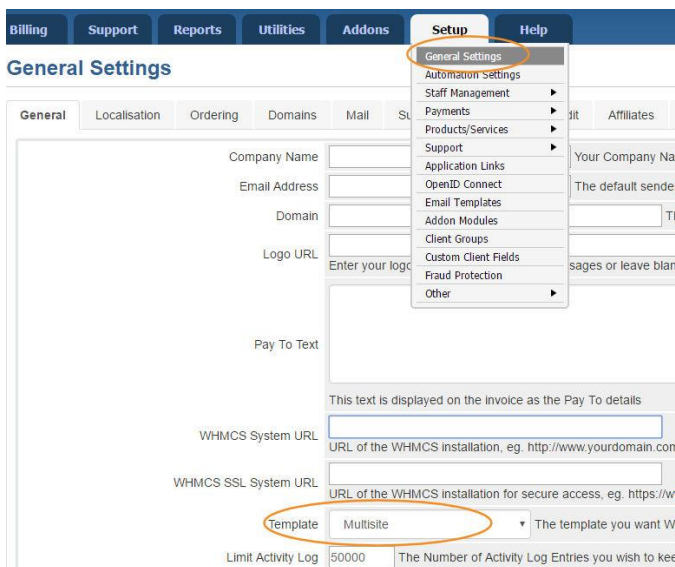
Billing Support Reports Utilities Addons Setup Help

General Settings

General Localisation Ordering Domains Mail Su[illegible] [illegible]dit Affiliates

General Settings
Automation Settings
Staff Management ▶
Payments ▶
Products/Services ▶
Support ▶
Application Links
OpenID Connect
Email Templates
Addon Modules
Client Groups
Custom Client Fields
Fraud Protection
Other ▶

Company Name | Your Company Na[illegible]

Email Address | The default sende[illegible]

Domain | Th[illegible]

Logo URL | Enter your logo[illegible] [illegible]ssages or leave blan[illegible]

Pay To Text

This text is displayed on the invoice as the Pay To details

WHMCS System URL | URL of the WHMCS installation, eg. http://www.yourdomain.con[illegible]

WHMCS SSL System URL | URL of the WHMCS installation for secure access, eg. https://w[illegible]

Template | Multisite ▾ The template you want W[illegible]

Limit Activity Log | 50000 | The Number of Activity Log Entries you wish to kee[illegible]